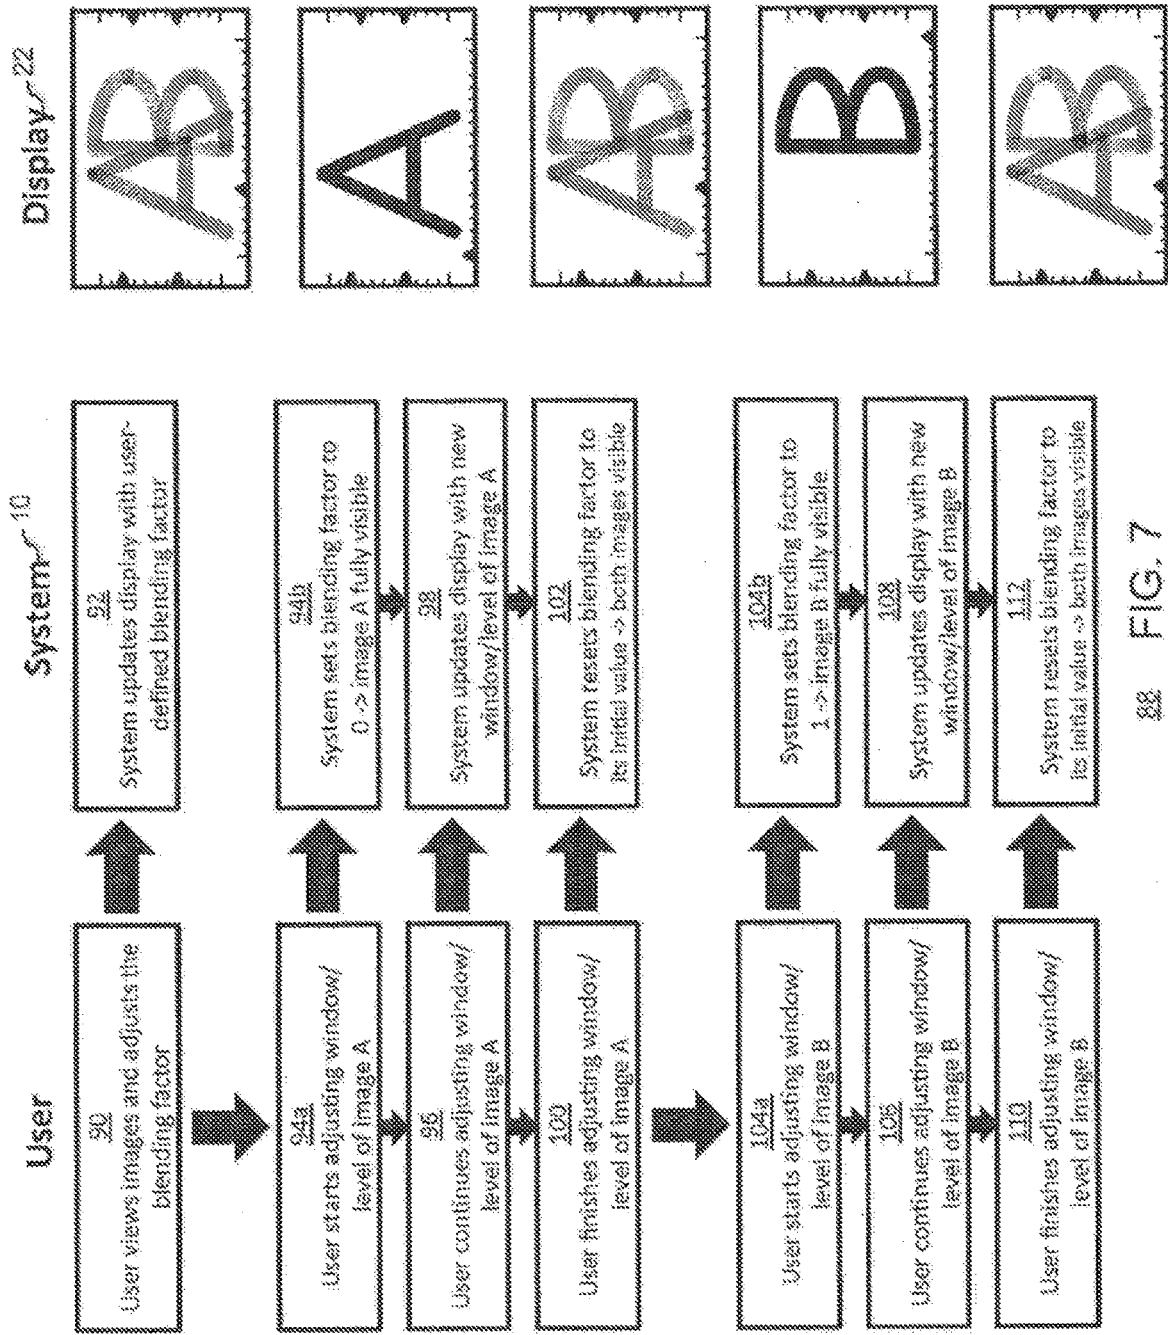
User

System 10

Display 22

90
User views images and adjusts the blending factor

92
System updates display with user-defined blending factor

94a
User starts adjusting window/ level of image A

94b
System sets blending factor to 0 -> image A fully visible

96
User continues adjusting window/ level of image A

98
System updates display with new window/level of image A

100
User finishes adjusting window/ level of image A

102
System resets blending factor to its initial value -> both images visible

104a
User starts adjusting window/ level of image B

104b
System sets blending factor to 1 -> image B fully visible

106
User continues adjusting window/ level of image B

108
System updates display with new window/level of image B

110
User finishes adjusting window/ level of image B

112
System resets blending factor to its initial value -> both images visible

AB

A

AB

B

AB

88 FIG. 7